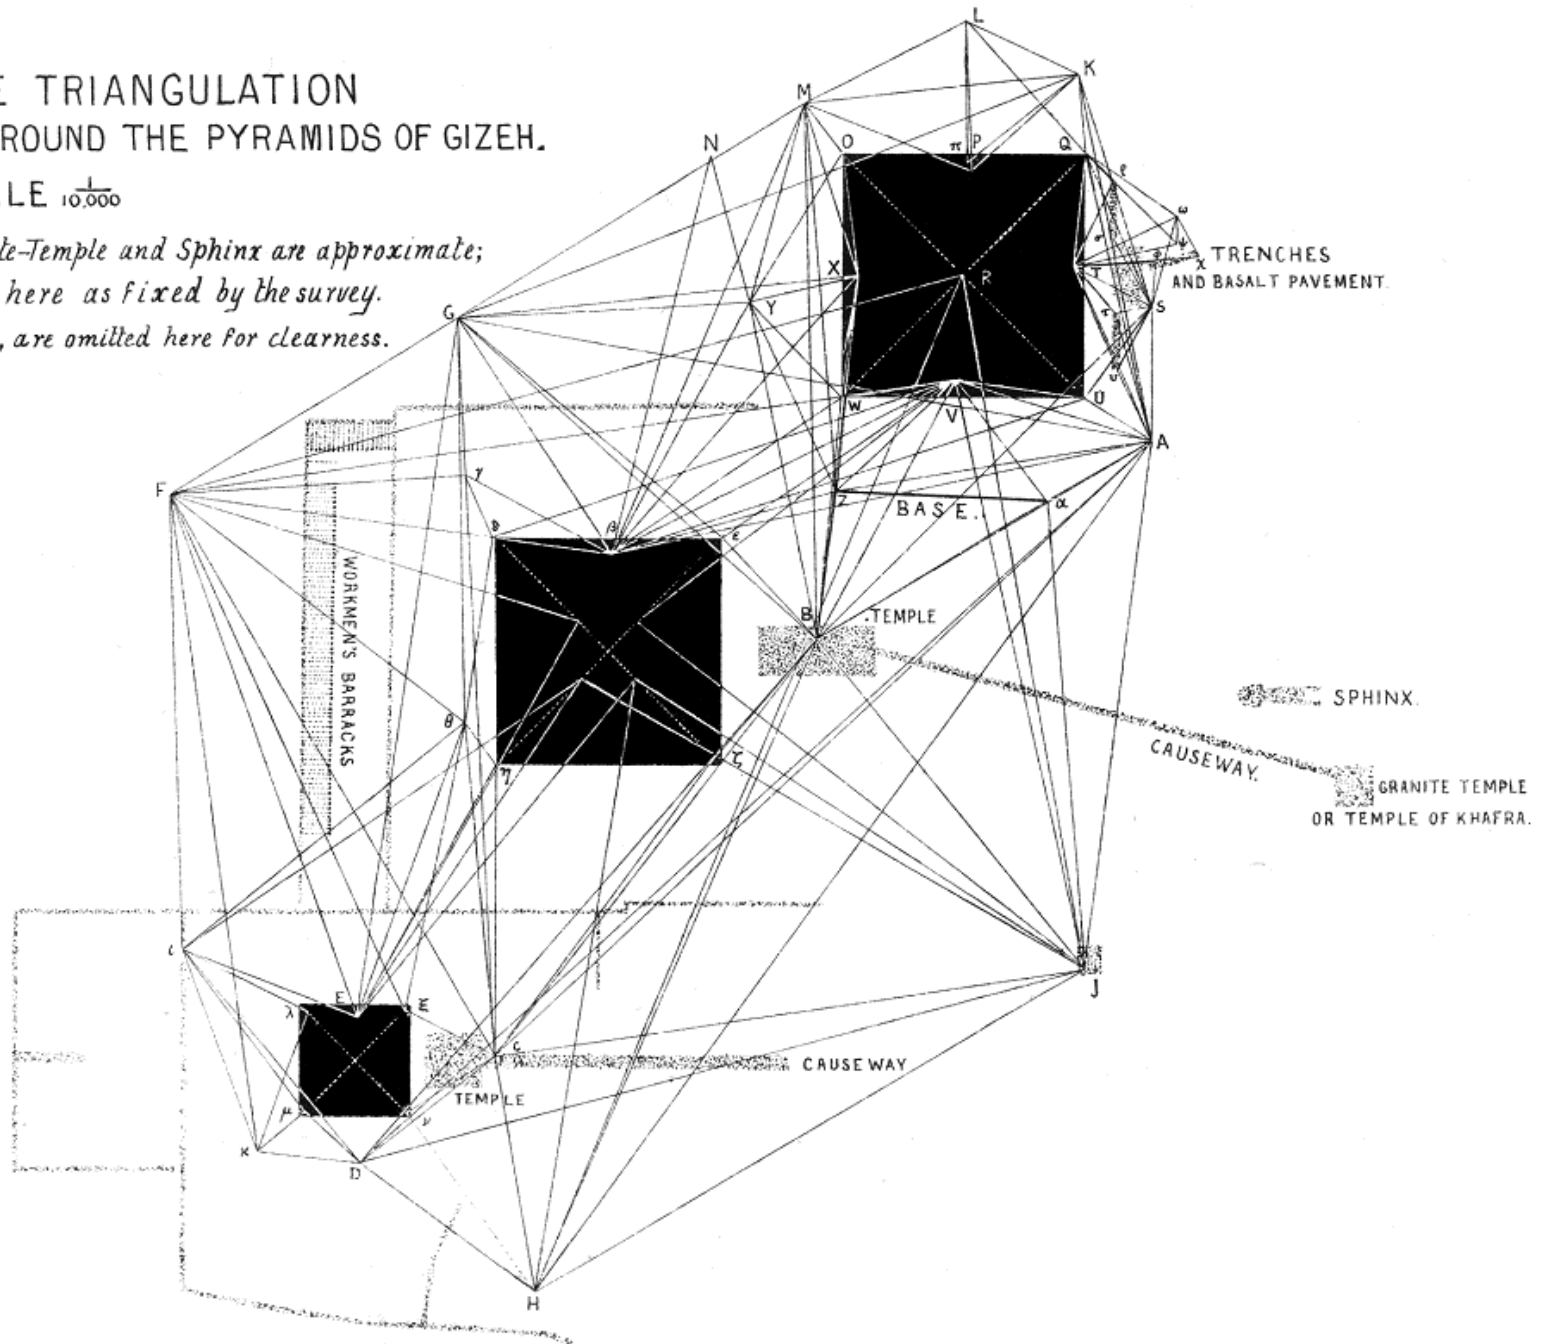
E TRIANGULATION
ROUND THE PYRAMIDS OF GIZEH.
LE $\frac{1}{10,000}$
te-Temple and Sphinx are approximate;
here as fixed by the survey.
, are omitted here for clearness.

L
K
M
N
O
π
P
Q
TRENCHES
AND BASALT PAVEMENT.
X
R
T
S
G
Y
W
V
U
A
F
γ
Z
BASE.
α
β
ε
WORKMEN'S BARRACKS
B
TEMPLE
SPHINX.
θ
CAUSEWAY.
GRANITE TEMPLE
OR TEMPLE OF KHAFRA.
η
ζ
ι
J
λ
E
Ξ
c
CAUSEWAY
TEMPLE
μ
ν
κ
D
H